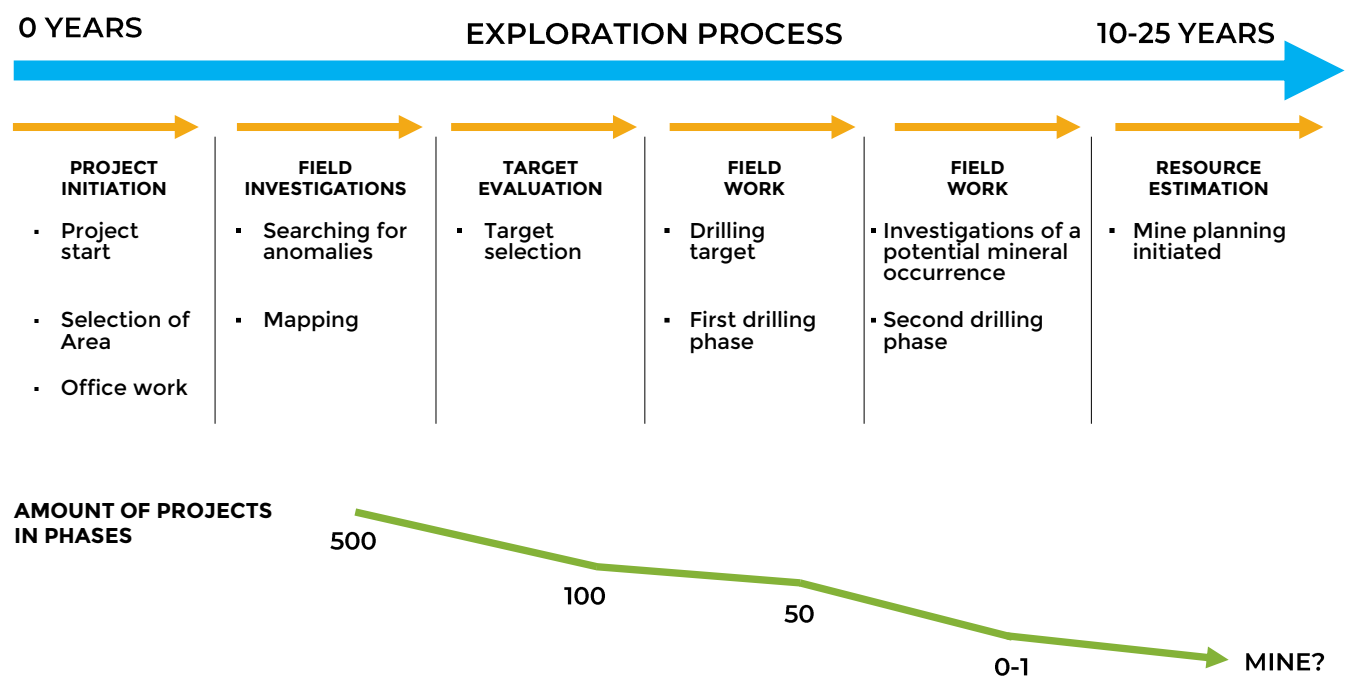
0 YEARS

EXPLORATION PROCESS

10-25 YEARS

PROJECT INITIATION
- Project start
- Selection of Area
- Office work

FIELD INVESTIGATIONS
- Searching for anomalies
- Mapping

TARGET EVALUATION
- Target selection

FIELD WORK
- Drilling target
- First drilling phase

FIELD WORK
- Investigations of a potential mineral occurrence
- Second drilling phase

RESOURCE ESTIMATION
- Mine planning initiated

AMOUNT OF PROJECTS IN PHASES

500

100

50

0-1

MINE?